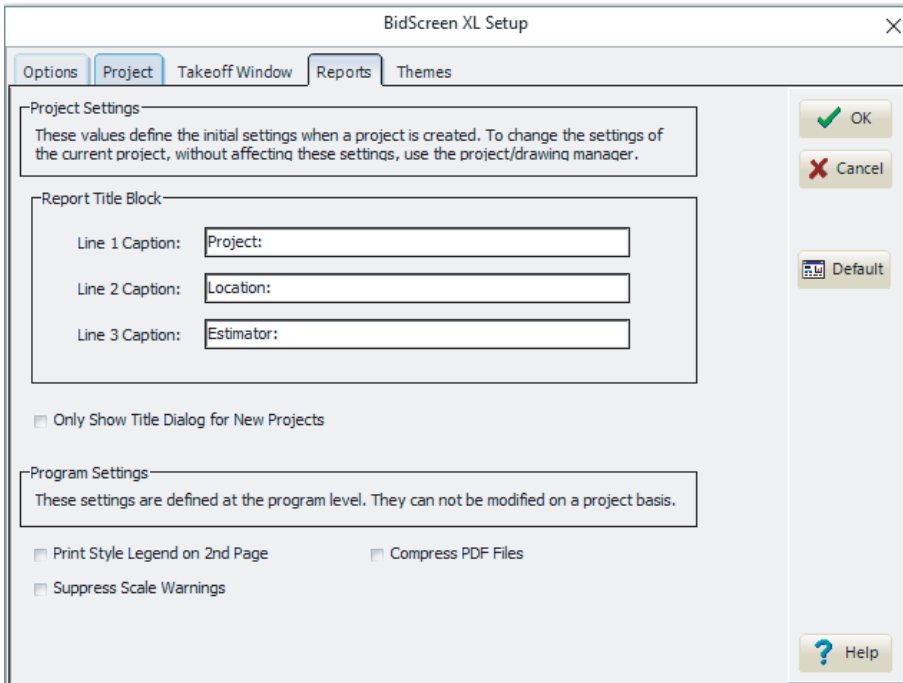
BidScreen XL Setup

×

Options | Project | Takeoff Window | Reports | Themes

Project Settings
These values define the initial settings when a project is created. To change the settings of the current project, without affecting these settings, use the project/drawing manager.

OK

Cancel

Report Title Block

Line 1 Caption: Project:

Line 2 Caption: Location:

Line 3 Caption: Estimator:

Default

Only Show Title Dialog for New Projects

Program Settings
These settings are defined at the program level. They can not be modified on a project basis.

Print Style Legend on 2nd Page

Compress PDF Files

Suppress Scale Warnings

Help